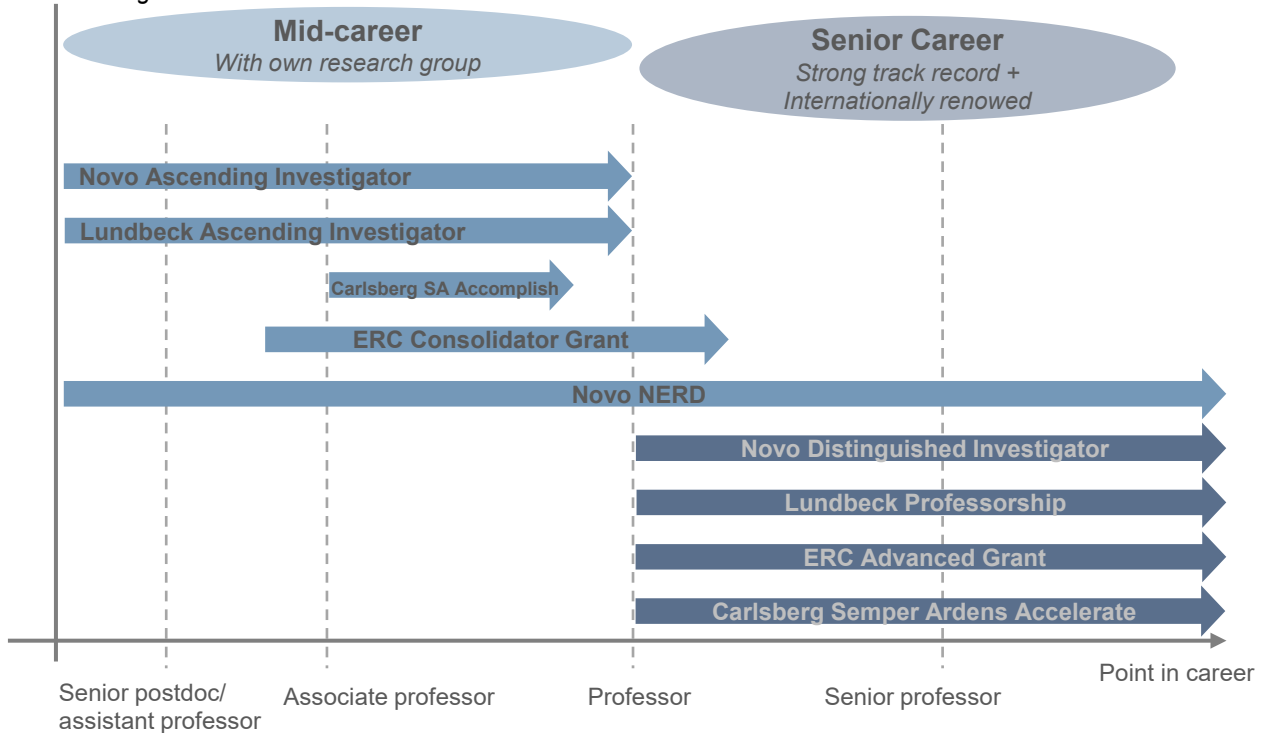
Mid-career
With own research group

Senior Career
Strong track record + Internationally renowed

Novo Ascending Investigator

Lundbeck Ascending Investigator

Carlsberg SA Accomplish

ERC Consolidator Grant

Novo NERD

Novo Distinguished Investigator

Lundbeck Professorship

ERC Advanced Grant

Carlsberg Semper Ardens Accelerate

Point in career

Senior postdoc/ assistant professor

Associate professor

Professor

Senior professor